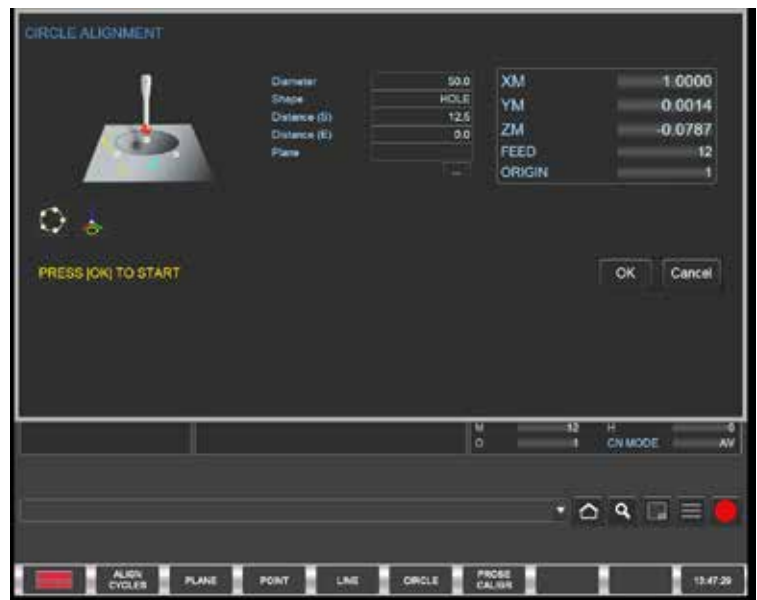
CIRCLE ALIGNMENT

| | |
|---|---|
| Diameter | 50.0 |
| Shape | HOLE |
| Distance (S) | 12.5 |
| Distance (E) | 0.0 |
| Plane | |

| | |
|---|---|
| XM | 1.0000 |
| YM | 0.0014 |
| ZM | -0.0787 |
| FEED | 12 |
| ORIGIN | 1 |

PRESS [OK] TO START

OK Cancel

M 12 H 0
O 1 CN MODE AV

ALIGN CYCLES PLANE POINT LINE CIRCLE PROBE CALIBR 13:47:29